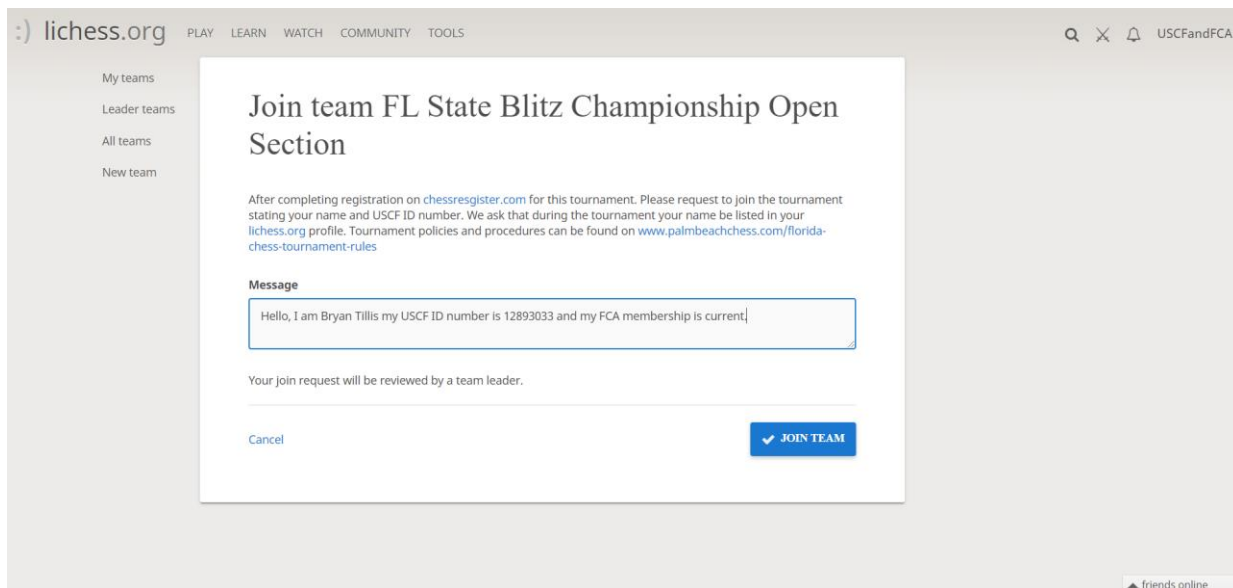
:) lichess.org PLAY LEARN WATCH COMMUNITY TOOLS

USCFandFCA

My teams
Leader teams
All teams
New team

Join team FL State Blitz Championship Open Section

After completing registration on chessresgister.com for this tournament. Please request to join the tournament stating your name and USCF ID number. We ask that during the tournament your name be listed in your lichess.org profile. Tournament policies and procedures can be found on www.palmbeachchess.com/florida-chess-tournament-rules

Message

Hello, I am Bryan Tillis my USCF ID number is 12893033 and my FCA membership is current.

Your join request will be reviewed by a team leader.

Cancel

JOIN TEAM

friends online